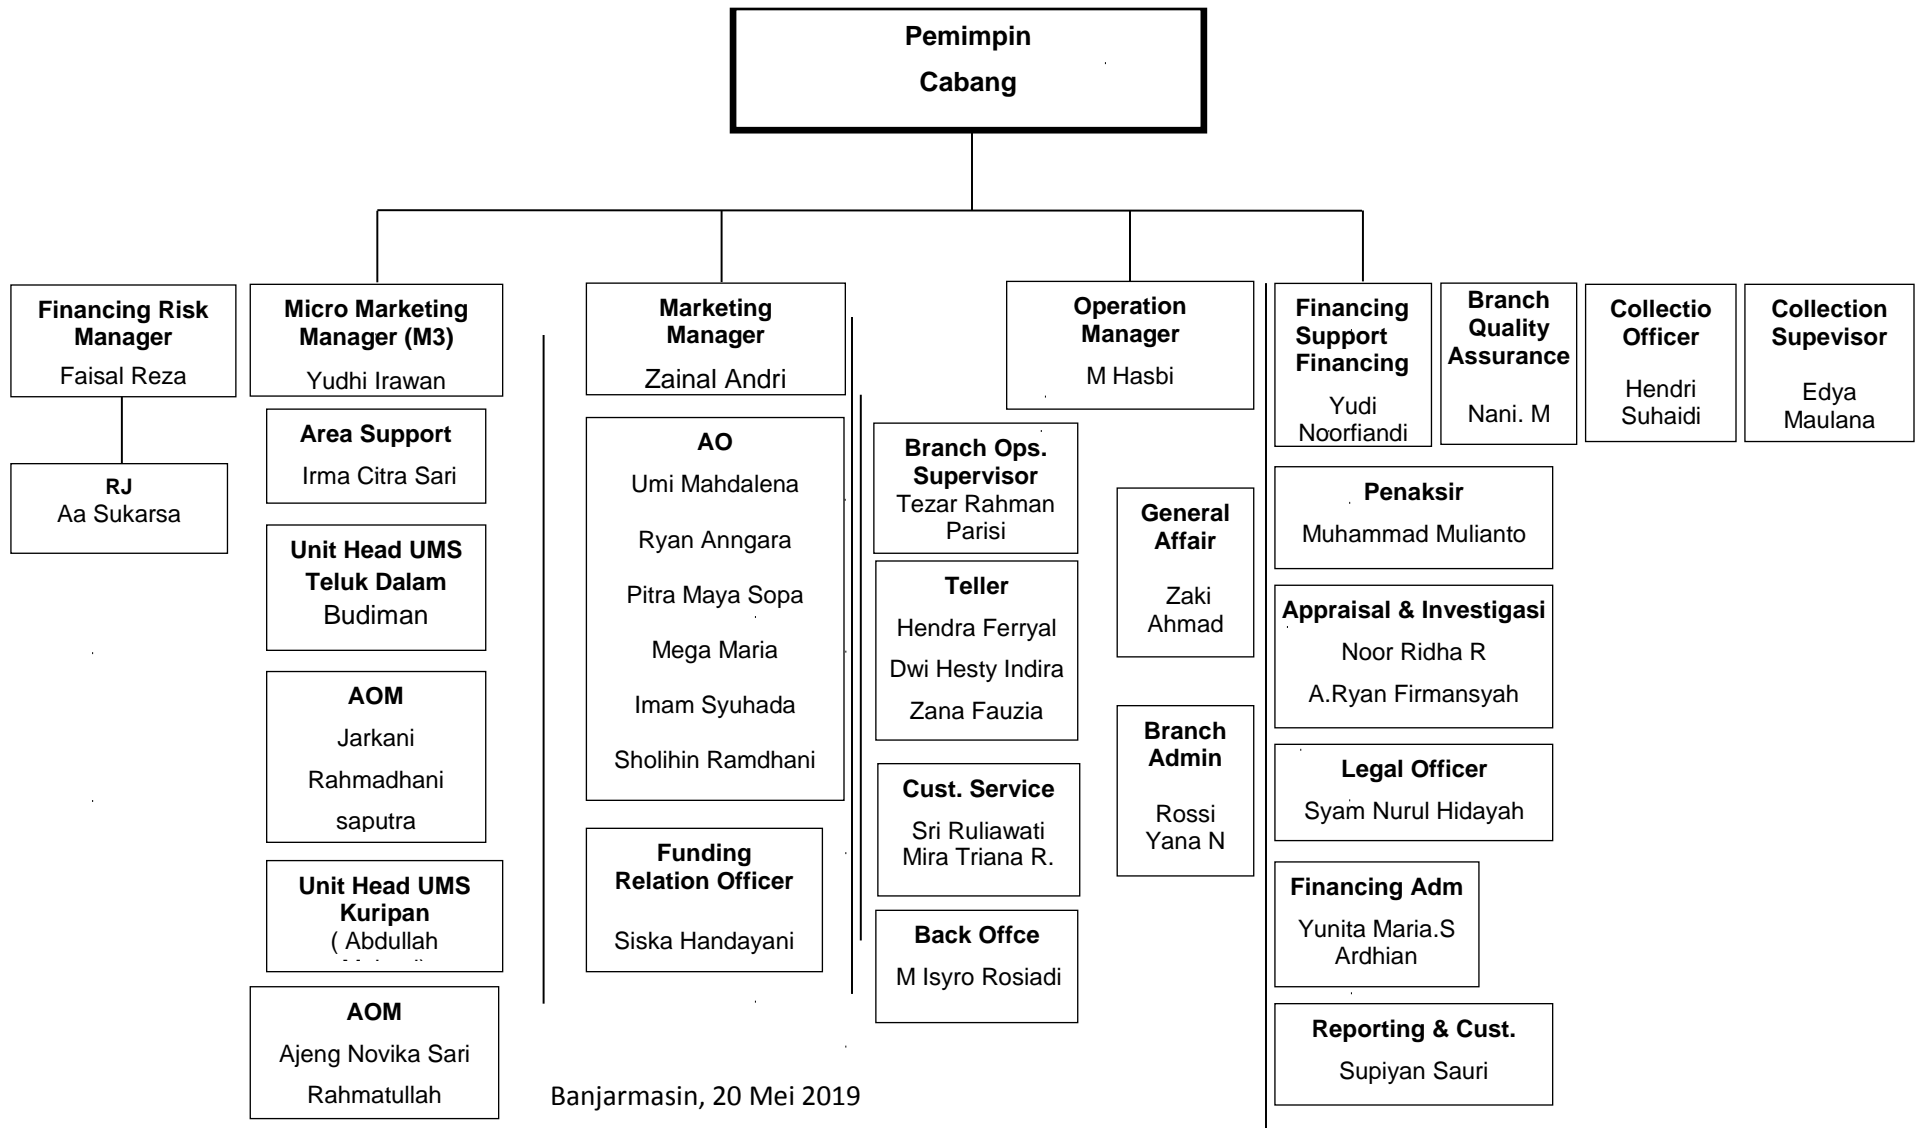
Pemimpin
Cabang

Financing Risk Manager
Faisal Reza

RJ
Aa Sukarsa

Micro Marketing Manager (M3)
Yudhi Irawan

Area Support
Irma Citra Sari

Unit Head UMS Teluk Dalam
Budiman

AOM
Jarkani
Rahmadhani
saputra

Unit Head UMS Kuripan
( Abdullah
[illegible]

AOM
Ajeng Novika Sari
Rahmatullah

Marketing Manager
Zainal Andri

AO
Umi Mahdalena
Ryan Anngara
Pitra Maya Sopa
Mega Maria
Imam Syuhada
Sholihin Ramdhani

Funding Relation Officer
Siska Handayani

Operation Manager
M Hasbi

Branch Ops. Supervisor
Tezar Rahman Parisi

Teller
Hendra Ferryal
Dwi Hesty Indira
Zana Fauzia

Cust. Service
Sri Ruliawati
Mira Triana R.

Back Offce
M Isyro Rosiadi

General Affair
Zaki Ahmad

Branch Admin
Rossi Yana N

Financing Support Financing
Yudi Noorfiandi

Branch Quality Assurance
Nani. M

Collectio Officer
Hendri Suhaidi

Collection Supevisor
Edya Maulana

Penaksir
Muhammad Mulianto

Appraisal & Investigasi
Noor Ridha R
A.Ryan Firmansyah

Legal Officer
Syam Nurul Hidayah

Financing Adm
Yunita Maria.S
Ardhian

Reporting & Cust.
Supiyan Sauri

Banjarmasin, 20 Mei 2019